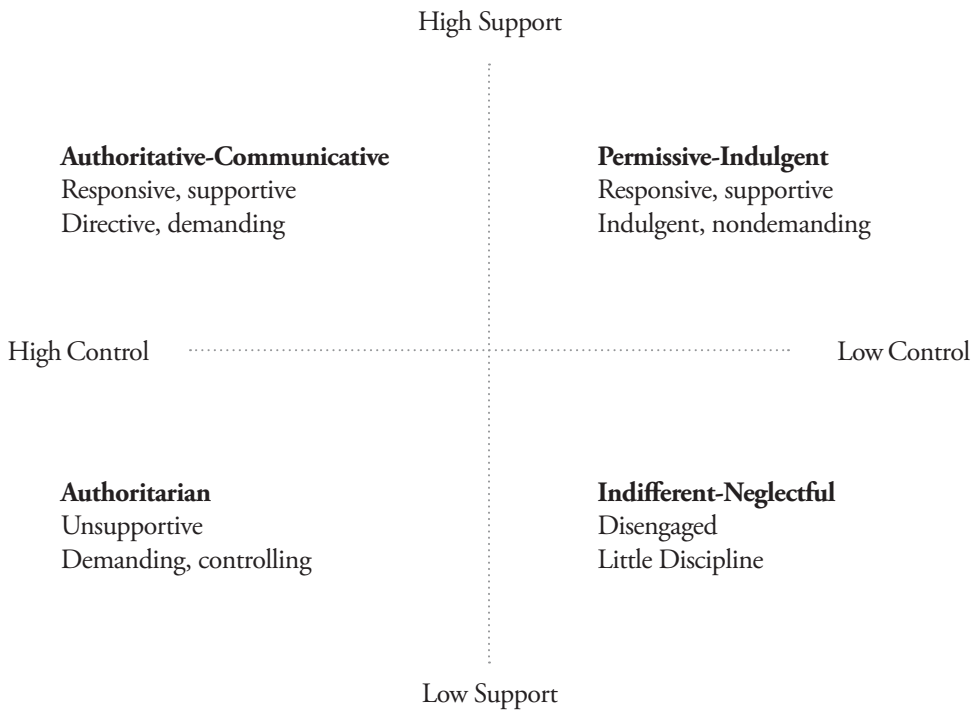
High Support

**Authoritative-Communicative**
Responsive, supportive
Directive, demanding

**Permissive-Indulgent**
Responsive, supportive
Indulgent, nondemanding

High Control

Low Control

**Authoritarian**
Unsupportive
Demanding, controlling

**Indifferent-Neglectful**
Disengaged
Little Discipline

Low Support